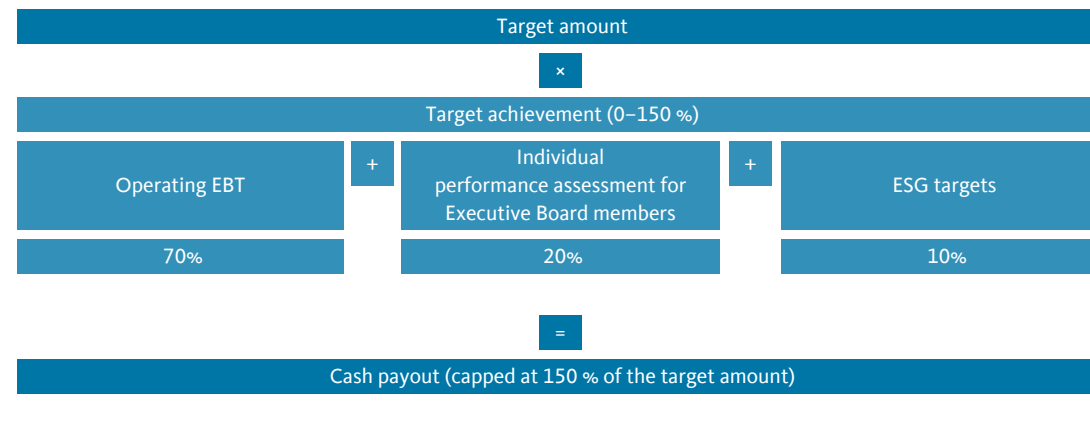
Target amount

×

Target achievement (0–150 %)

Operating EBT

+

Individual performance assessment for Executive Board members

+

ESG targets

70%

20%

10%

=

Cash payout (capped at 150 % of the target amount)